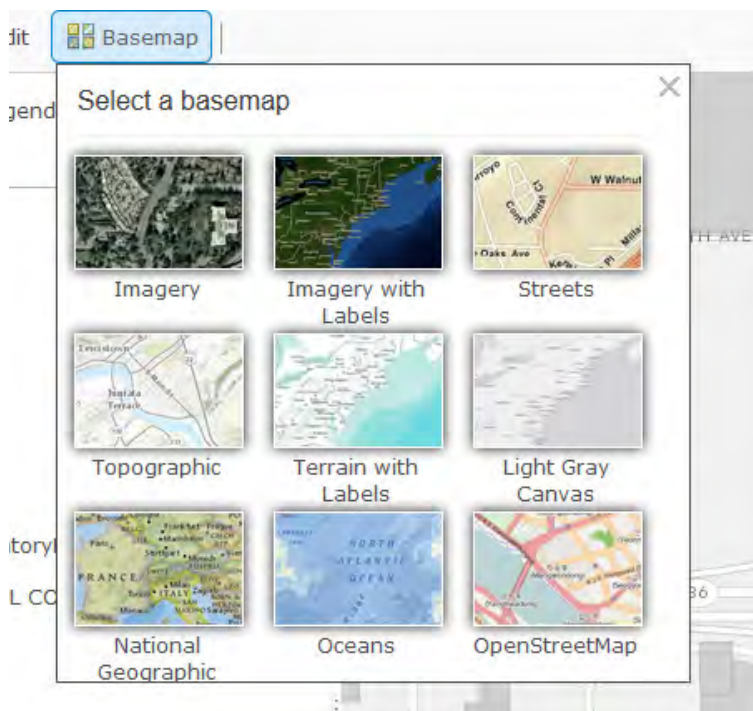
dit Basemap

gend

Select a basemap

W Walnut

Oaks Ave

Imagery

Imagery with Labels

Streets

TH AVE

Topographic

Terrain with Labels

Light Gray Canvas

tory

L CO

NORTH ATLANTIC OCEAN

FRANCE

ITALY

National Geographic

Oceans

OpenStreetMap

36